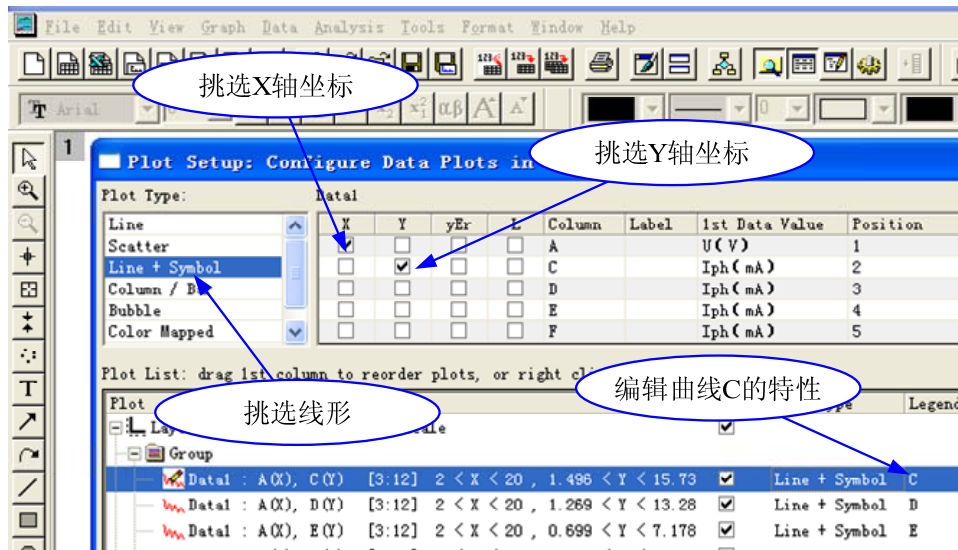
File Edit View Graph Data Analysis Tools Format Window Help

挑选X轴坐标

Arial

挑选Y轴坐标

1

Plot Setup: Configure Data Plots in

Plot Type:

Data1

Line
Scatter
Line + Symbol
Column / B
Bubble
Color Mapped

| X | Y | yEr | L | Column | Label | 1st Data Value | Position |
|---|---|---|---|---|---|---|---|
| ☑ | ☐ | ☐ | ☐ | A | | U(V) | 1 |
| ☐ | ☑ | ☐ | ☐ | C | | Iph(mA) | 2 |
| ☐ | ☐ | ☐ | ☐ | D | | Iph(mA) | 3 |
| ☐ | ☐ | ☐ | ☐ | E | | Iph(mA) | 4 |
| ☐ | ☐ | ☐ | ☐ | F | | Iph(mA) | 5 |

Plot List: drag 1st column to reorder plots, or right cl

编辑曲线C的特性

挑选线形

Plot
Lay
Group
Data1 : A(X), C(Y) [3:12] 2 < X < 20 , 1.496 < Y < 15.73 ☑ Line + Symbol C
Data1 : A(X), D(Y) [3:12] 2 < X < 20 , 1.269 < Y < 13.28 ☑ Line + Symbol D
Data1 : A(X), E(Y) [3:12] 2 < X < 20 , 0.699 < Y < 7.178 ☑ Line + Symbol E

Legend